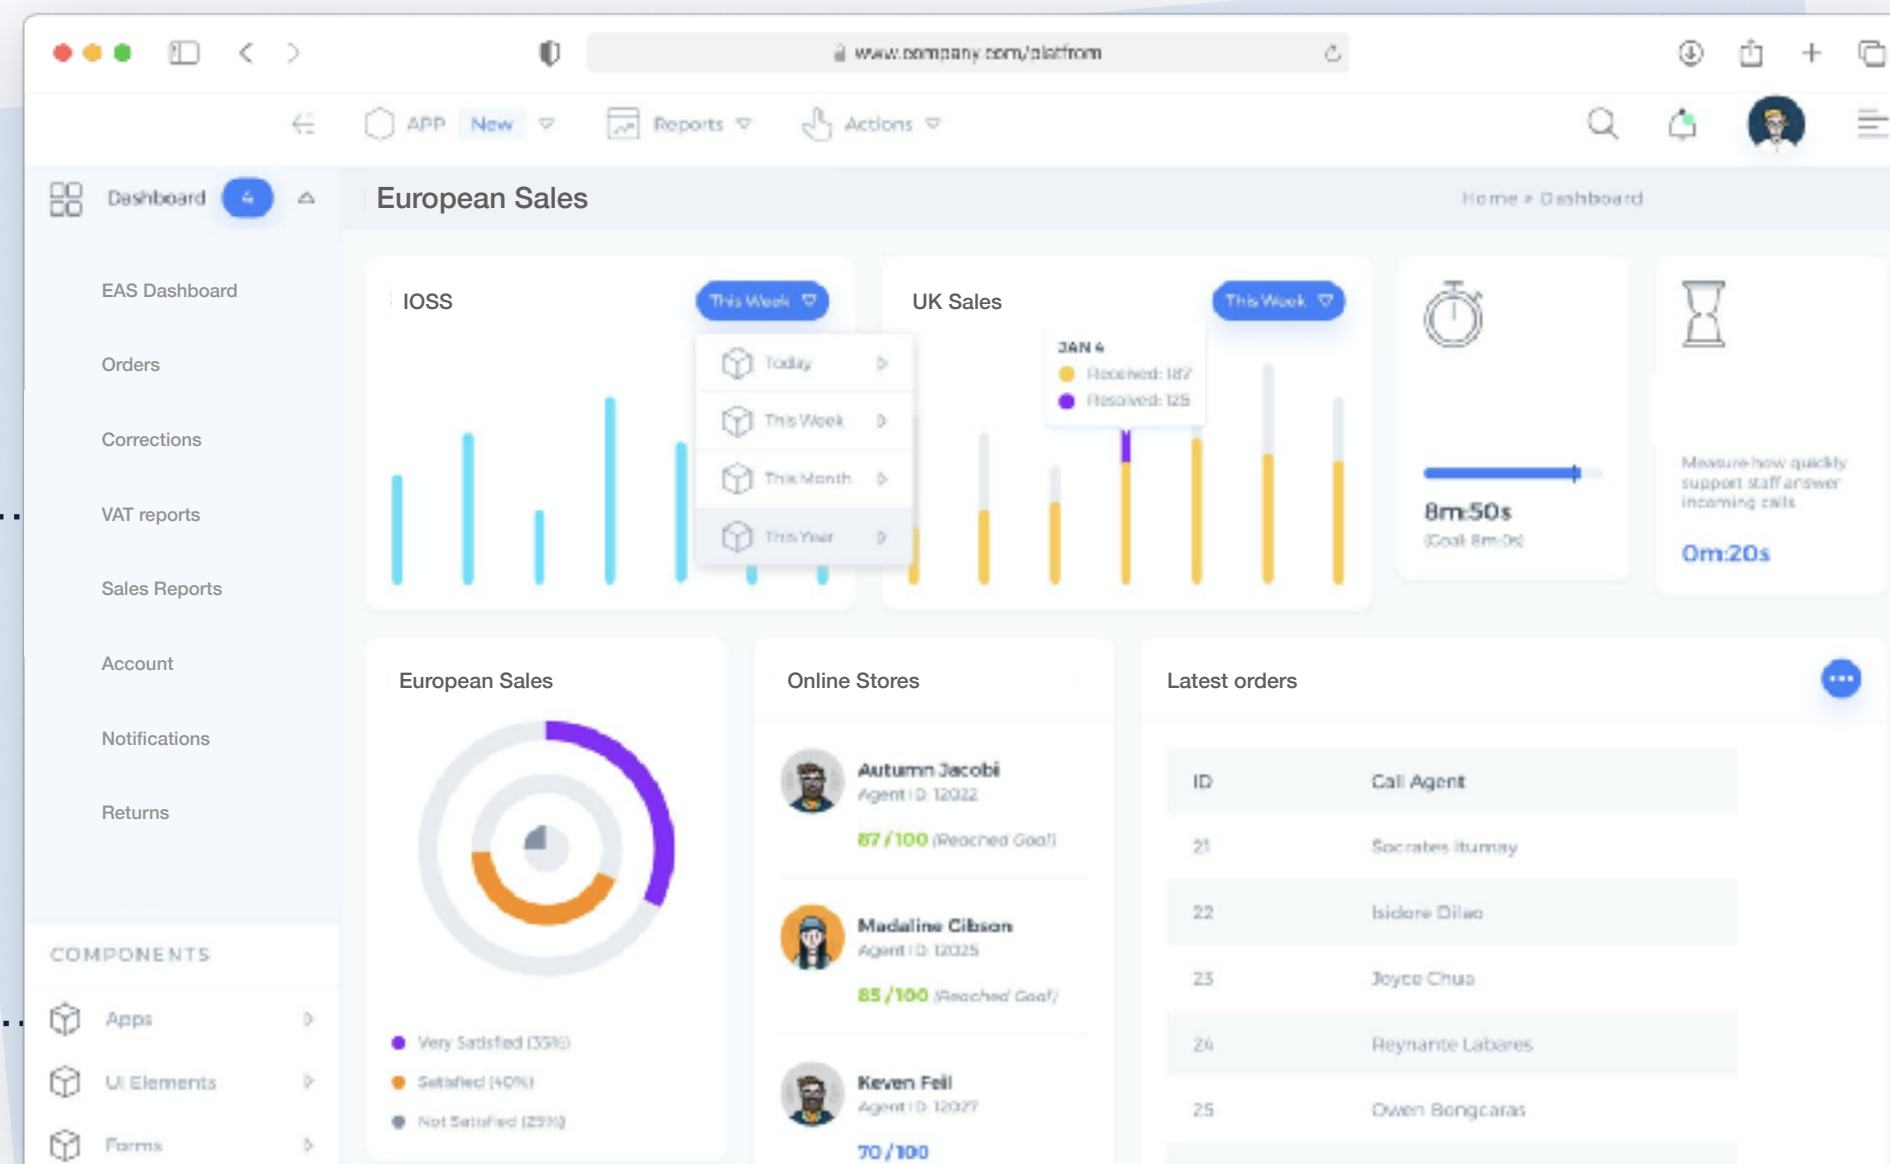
www.company.com/platfrom

APP New Reports Actions

Dashboard 4

European Sales

Home » Dashboard

EAS Dashboard

Orders

Corrections

VAT reports

Sales Reports

Account

Notifications

Returns

COMPONENTS

Apps

UI Elements

Forms

IOSS

This Week

Today

This Week

This Month

This Year

UK Sales

This Week

JAN 4

Received: 187

Resolved: 125

8m:50s

(Goal: 8m:0s)

Measure how quickly support staff answer incoming calls

0m:20s

European Sales

Very Satisfied (35%)

Satisfied (40%)

Not Satisfied (25%)

Online Stores

Autumn Jacobi
Agent ID: 12022
87 / 100 (Reached Goal!)

Madaline Gibson
Agent ID: 12025
85 / 100 (Reached Goal!)

Keven Fell
Agent ID: 12027
70 / 100

Latest orders

| ID | Call Agent |
|---|---|
| 21 | Socrates Itumay |
| 22 | Isidore Dilao |
| 23 | Joyce Chua |
| 24 | Reynante Labares |
| 25 | Owen Bongcaras |